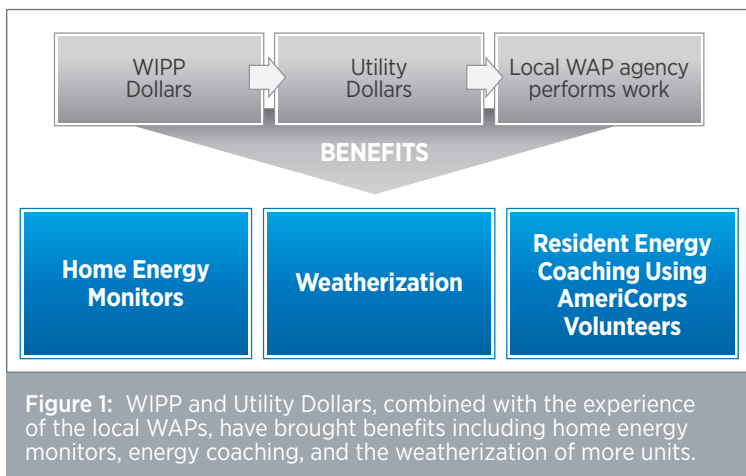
WIPP Dollars

Utility Dollars

Local WAP agency performs work

BENEFITS

Home Energy Monitors

Weatherization

Resident Energy Coaching Using AmeriCorps Volunteers

Figure 1: WIPP and Utility Dollars, combined with the experience of the local WAPs, have brought benefits including home energy monitors, energy coaching, and the weatherization of more units.